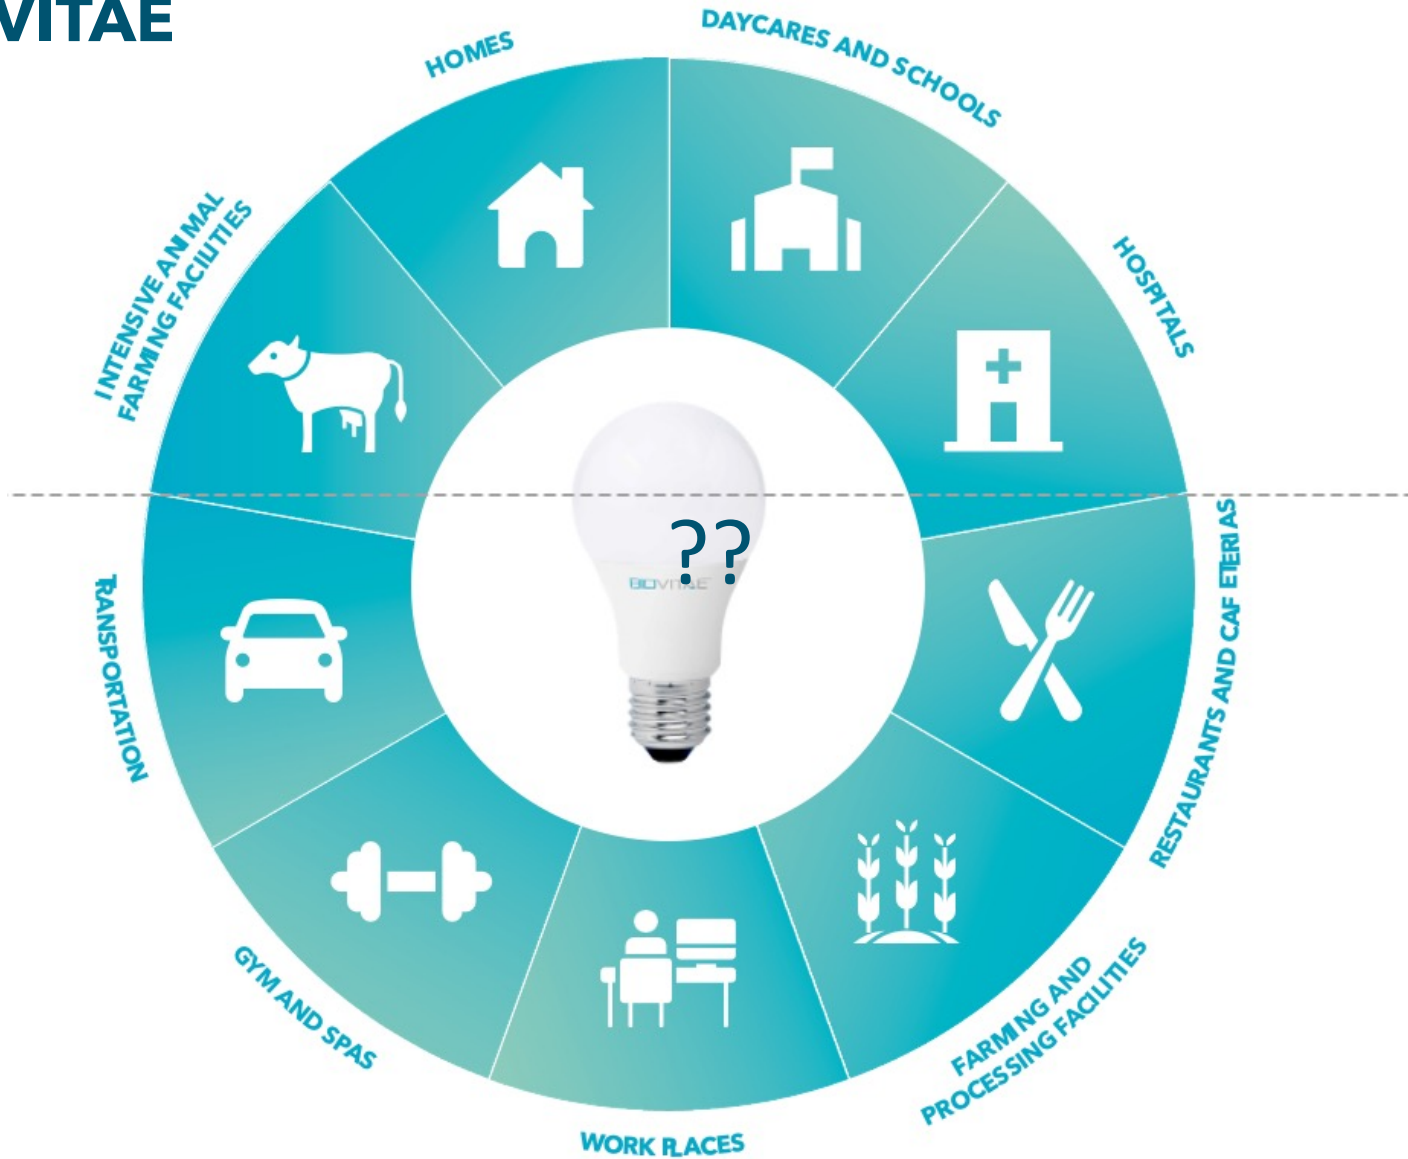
VITAE

HOMES

DAYCARES AND SCHOOLS

HOSPITALS

INTENSIVE ANIMAL FARMING FACILITIES

??

BIOVITAE

TRANSPORTATION

RESTAURANTS AND CAFETERIAS

GYM AND SPAS

WORK PLACES

FARMING AND PROCESSING FACILITIES